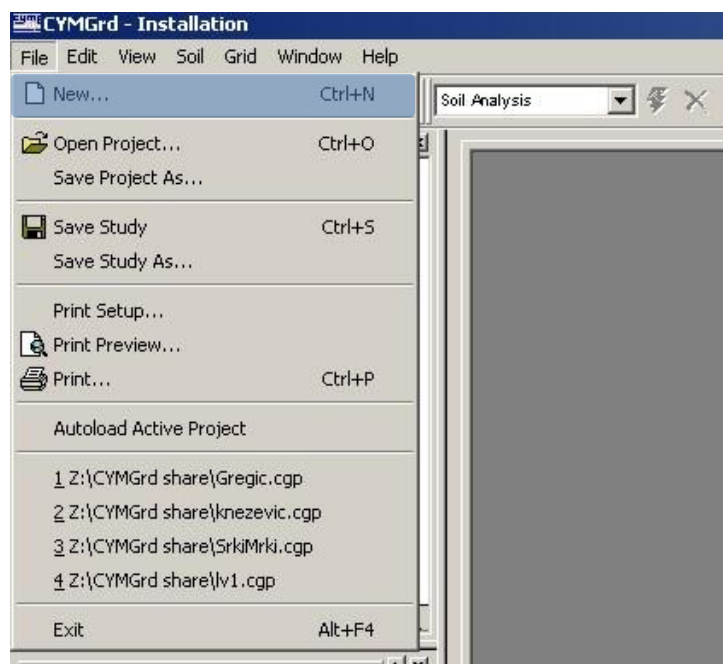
CYMGrd - Installation

File Edit View Soil Grid Window Help

New... Ctrl+N

Soil Analysis

Open Project... Ctrl+O

Save Project As...

Save Study Ctrl+S

Save Study As...

Print Setup...

Print Preview...

Print... Ctrl+P

Autoload Active Project

1 Z:\CYMGrd share\Gregic.cgp

2 Z:\CYMGrd share\knezevic.cgp

3 Z:\CYMGrd share\SrkiMrki.cgp

4 Z:\CYMGrd share\lv1.cgp

Exit Alt+F4